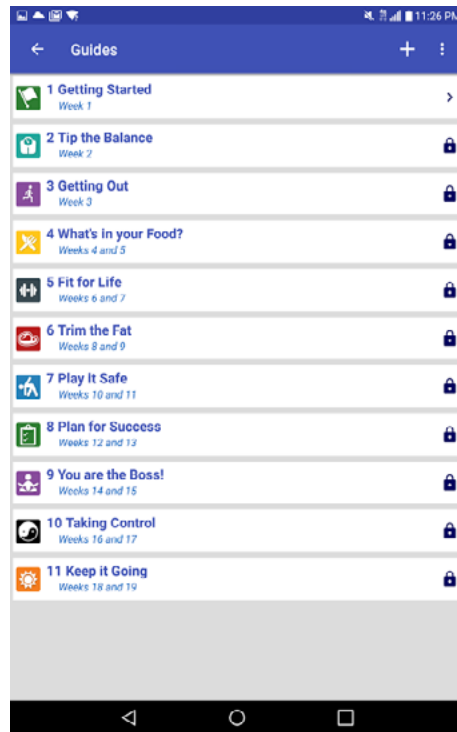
11:26 PM

Guides

1 Getting Started
Week 1

2 Tip the Balance
Week 2

3 Getting Out
Week 3

4 What's in your Food?
Weeks 4 and 5

5 Fit for Life
Weeks 6 and 7

6 Trim the Fat
Weeks 8 and 9

7 Play It Safe
Weeks 10 and 11

8 Plan for Success
Weeks 12 and 13

9 You are the Boss!
Weeks 14 and 15

10 Taking Control
Weeks 16 and 17

11 Keep it Going
Weeks 18 and 19